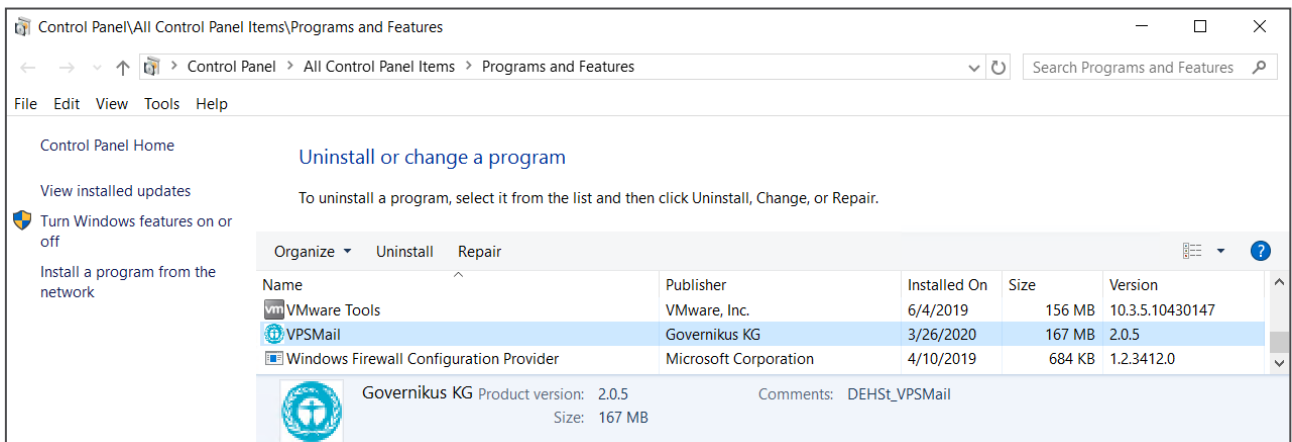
Control Panel\All Control Panel Items\Programs and Features

Control Panel > All Control Panel Items > Programs and Features

Search Programs and Features

File Edit View Tools Help

Control Panel Home

View installed updates

Turn Windows features on or off

Install a program from the network

Uninstall or change a program

To uninstall a program, select it from the list and then click Uninstall, Change, or Repair.

Organize ▾ Uninstall Repair

| Name | Publisher | Installed On | Size | Version |
|---|---|---|---|---|
| VMware Tools | VMware, Inc. | 6/4/2019 | 156 MB | 10.3.5.10430147 |
| VPSMail | Governikus KG | 3/26/2020 | 167 MB | 2.0.5 |
| Windows Firewall Configuration Provider | Microsoft Corporation | 4/10/2019 | 684 KB | 1.2.3412.0 |

Governikus KG Product version: 2.0.5 Comments: DEHSt_VPSMail
Size: 167 MB